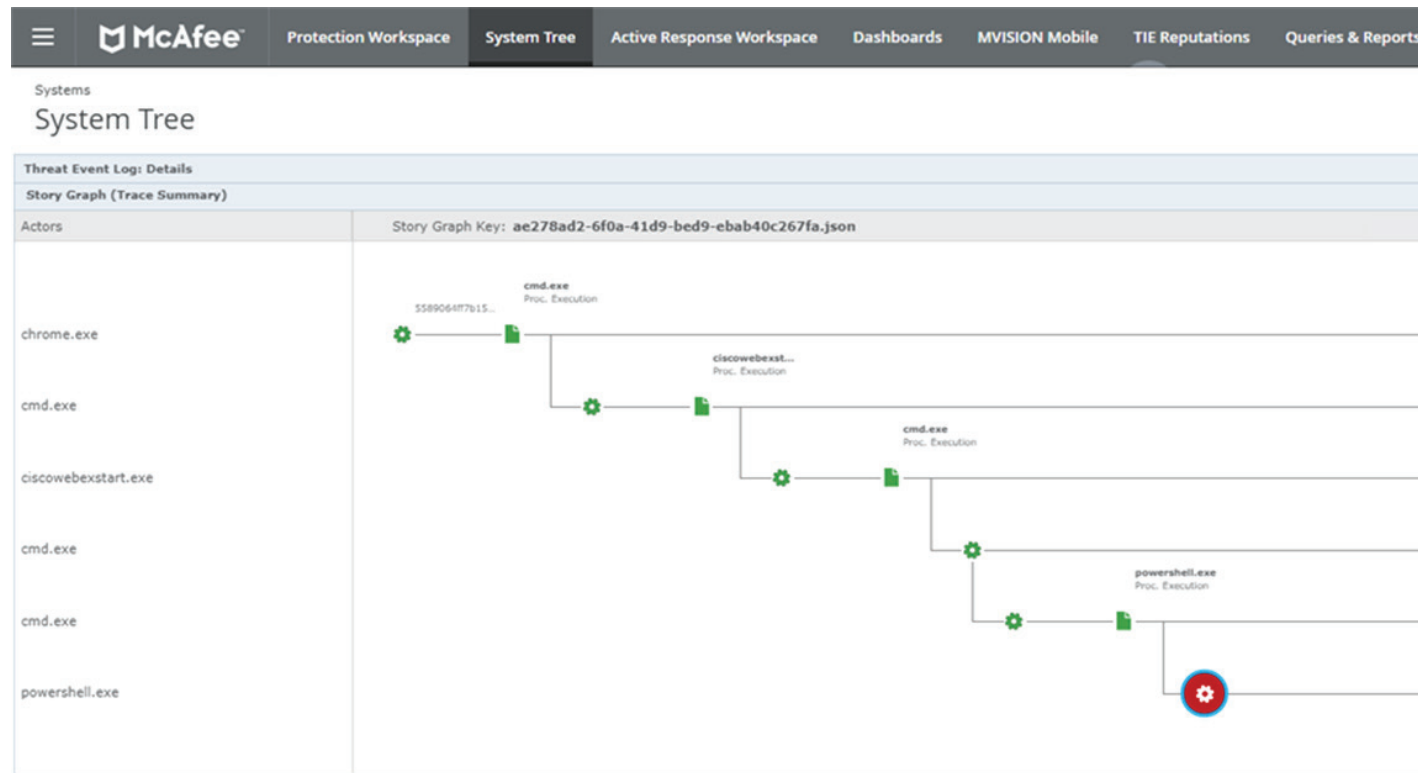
McAfee

Protection Workspace | System Tree | Active Response Workspace | Dashboards | MVISION Mobile | TIE Reputations | Queries & Reports

Systems
System Tree

Threat Event Log: Details
Story Graph (Trace Summary)

Actors

Story Graph Key: ae278ad2-6f0a-41d9-bed9-ebab40c267fa.json

chrome.exe
cmd.exe
ciscowebexstart.exe
cmd.exe
cmd.exe
powershell.exe

5589064ff7b15...

cmd.exe
Proc. Execution

ciscowebexst...
Proc. Execution

cmd.exe
Proc. Execution

powershell.exe
Proc. Execution